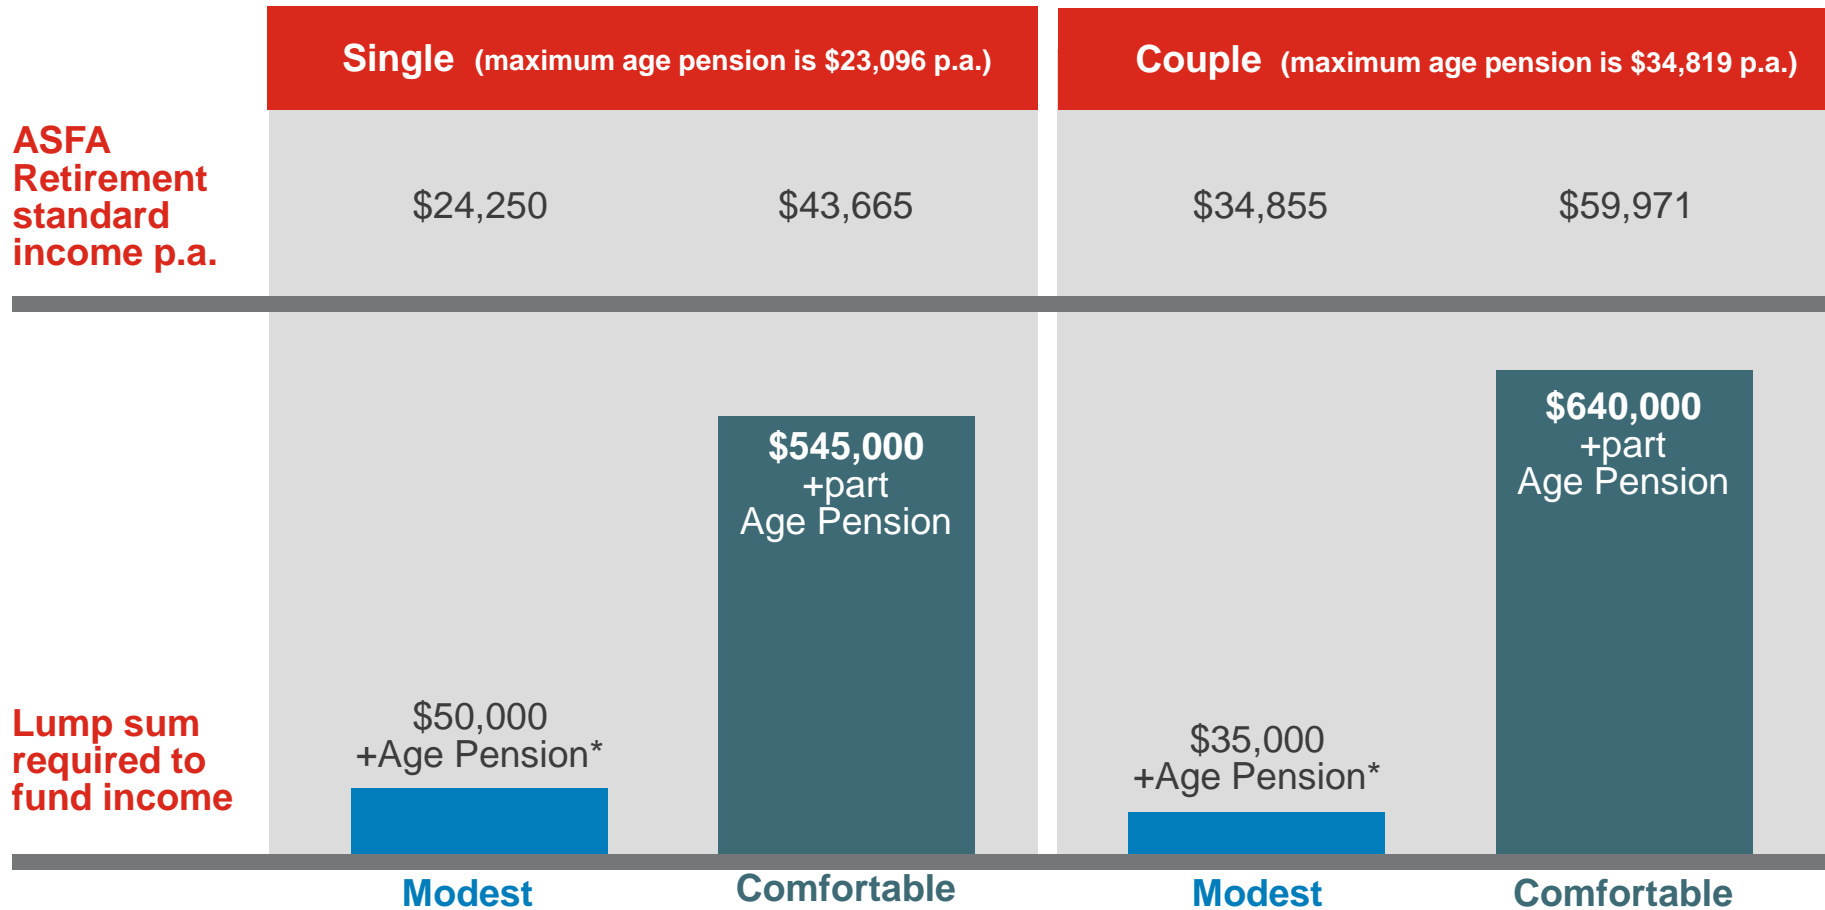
Single (maximum age pension is \$23,096 p.a.)

Couple (maximum age pension is \$34,819 p.a.)

ASFA Retirement standard income p.a.

\$24,250

\$43,665

\$34,855

\$59,971

\$545,000 +part Age Pension

\$640,000 +part Age Pension

Lump sum required to fund income

\$50,000 +Age Pension*

\$35,000 +Age Pension*

Modest

Comfortable

Modest

Comfortable